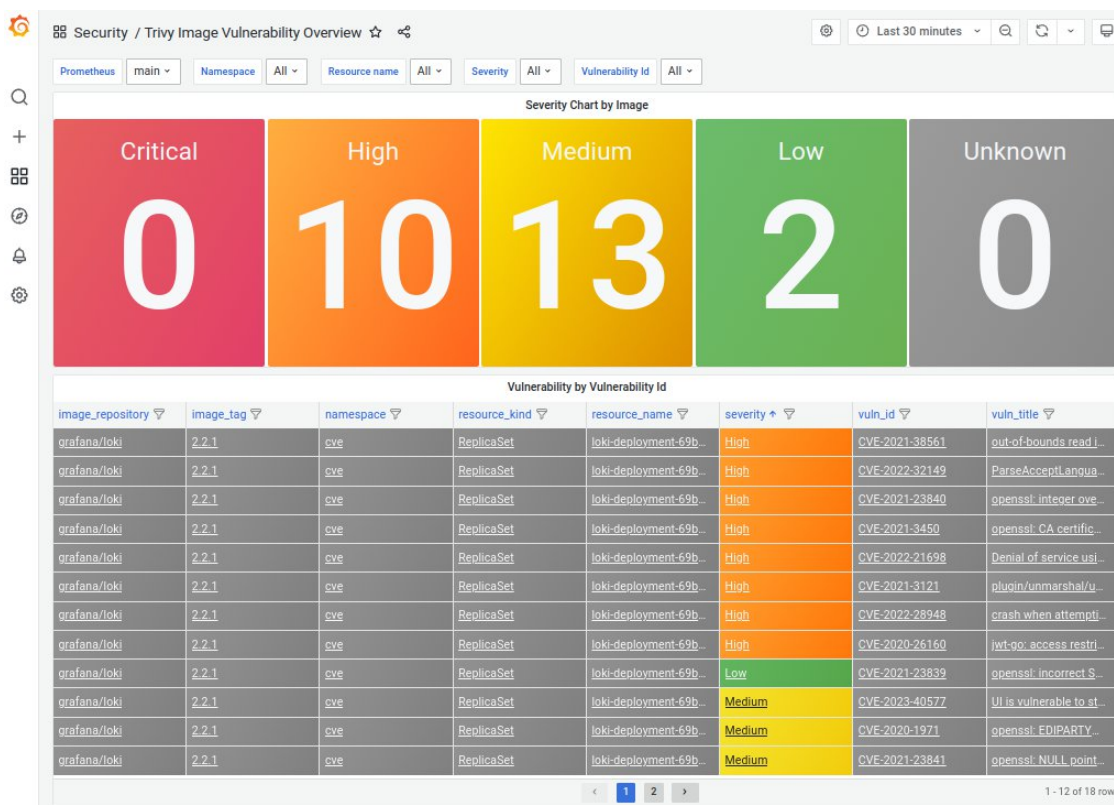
Security / Trivy Image Vulnerability Overview

Last 30 minutes

Prometheus main Namespace All Resource name All Severity All Vulnerability Id All

Severity Chart by Image

Critical 0

High 10

Medium 13

Low 2

Unknown 0

Vulnerability by Vulnerability Id

| image_repository | image_tag | namespace | resource_kind | resource_name | severity | vuln_id | vuln_title |
|---|---|---|---|---|---|---|---|
| grafana/loki | 2.2.1 | cve | ReplicaSet | loki-deployment-69b... | High | CVE-2021-38561 | out-of-bounds read i... |
| grafana/loki | 2.2.1 | cve | ReplicaSet | loki-deployment-69b... | High | CVE-2022-32149 | ParseAcceptLangua... |
| grafana/loki | 2.2.1 | cve | ReplicaSet | loki-deployment-69b... | High | CVE-2021-23840 | openssl: integer ove... |
| grafana/loki | 2.2.1 | cve | ReplicaSet | loki-deployment-69b... | High | CVE-2021-3450 | openssl: CA certific... |
| grafana/loki | 2.2.1 | cve | ReplicaSet | loki-deployment-69b... | High | CVE-2022-21698 | Denial of service usi... |
| grafana/loki | 2.2.1 | cve | ReplicaSet | loki-deployment-69b... | High | CVE-2021-3121 | plugin/unmarshal/u... |
| grafana/loki | 2.2.1 | cve | ReplicaSet | loki-deployment-69b... | High | CVE-2022-28948 | crash when attempti... |
| grafana/loki | 2.2.1 | cve | ReplicaSet | loki-deployment-69b... | High | CVE-2020-26160 | jwt-go: access restri... |
| grafana/loki | 2.2.1 | cve | ReplicaSet | loki-deployment-69b... | Low | CVE-2021-23839 | openssl: incorrect S... |
| grafana/loki | 2.2.1 | cve | ReplicaSet | loki-deployment-69b... | Medium | CVE-2023-40577 | UI is vulnerable to st... |
| grafana/loki | 2.2.1 | cve | ReplicaSet | loki-deployment-69b... | Medium | CVE-2020-1971 | openssl: EDIPARTY... |
| grafana/loki | 2.2.1 | cve | ReplicaSet | loki-deployment-69b... | Medium | CVE-2021-23841 | openssl: NULL point... |

1 2

1 - 12 of 18 row